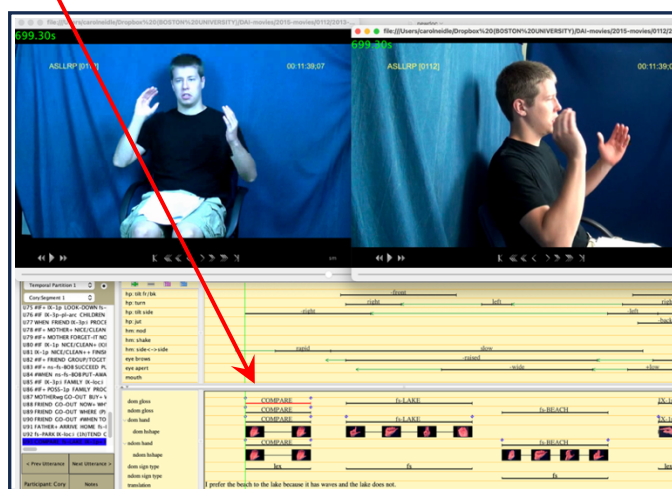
file:///Users/carolneidle/Dropbox%20(BOSTON%20UNIVERSITY)/DAI-movies/2015-movies/0112/2013-...

699.30s

ASLLRP [0112]

00:11:39;07

file:///Users/carolneidle/Dropbox%20(BOSTON%20UNIVERSITY)/DAI-movies/2015-movies/0112/2013-...

699.30s

ASLLRP [0112]

00:11:39;07

Temporal Partition 1

Cory:Segment 1

U75 #F (IX-1p LOOK-DOWN fs-
U76 #F IX-3p-pl-arc CHILDREN
U77 WHEN FRIEND IX-3p:i PROCE
U78 #F + MOTHER+ NICE/CLEAN+
U79 #F + MOTHER FORGET-IT NIC
U80 #F IX-1p NICE/CLEAN+ (IO)
U81 IX-1p NICE/CLEAN++ FINISH
U82 #F + FRIEND GROUP/TOGET
U83 #F+ ns-fs-BOB SUCCEED PL
U84 #WHEN ns-fs-BOB PUT-AWA
U85 #F (IX-3p:i FAMILY IX-loc)
U86 #F + POSS-1p FAMILY PROC
U87 MOTHER#eg CO-OUT BUY+
U88 FRIEND CO-OUT NOW+ WH
U89 FRIEND CO-OUT WHERE (P
U90 FRIEND CO-OUT #WHEN TO
U91 FATHER+ ARRIVE HOME fs-
U92 fs-PARK IX-loc:i (FRIEND C

< Prev Utterance

Next Utterance >

Participant: Cory

Notes

hp: tilt fr/bk
hp: turn
hp: tilt side
hp: jut
hm: nod
hm: side-<->side
eye brows
eye aperture
mouth

/front
right
left
right
/left
/back
rapid
slow
raised
wide
slow

dom gloss
ndom gloss
dom hand
dom hshape
ndom hand
ndom hshape
dom sign type
ndom sign type
translation

COMPARE
COMPARE
COMPARE
COMPARE
fs-LAKE
fs-LAKE
fs-BEACH
fs-BEACH
IX-1
lex
fs
fs
fs

I prefer the beach to the lake because it has waves and the lake does not.